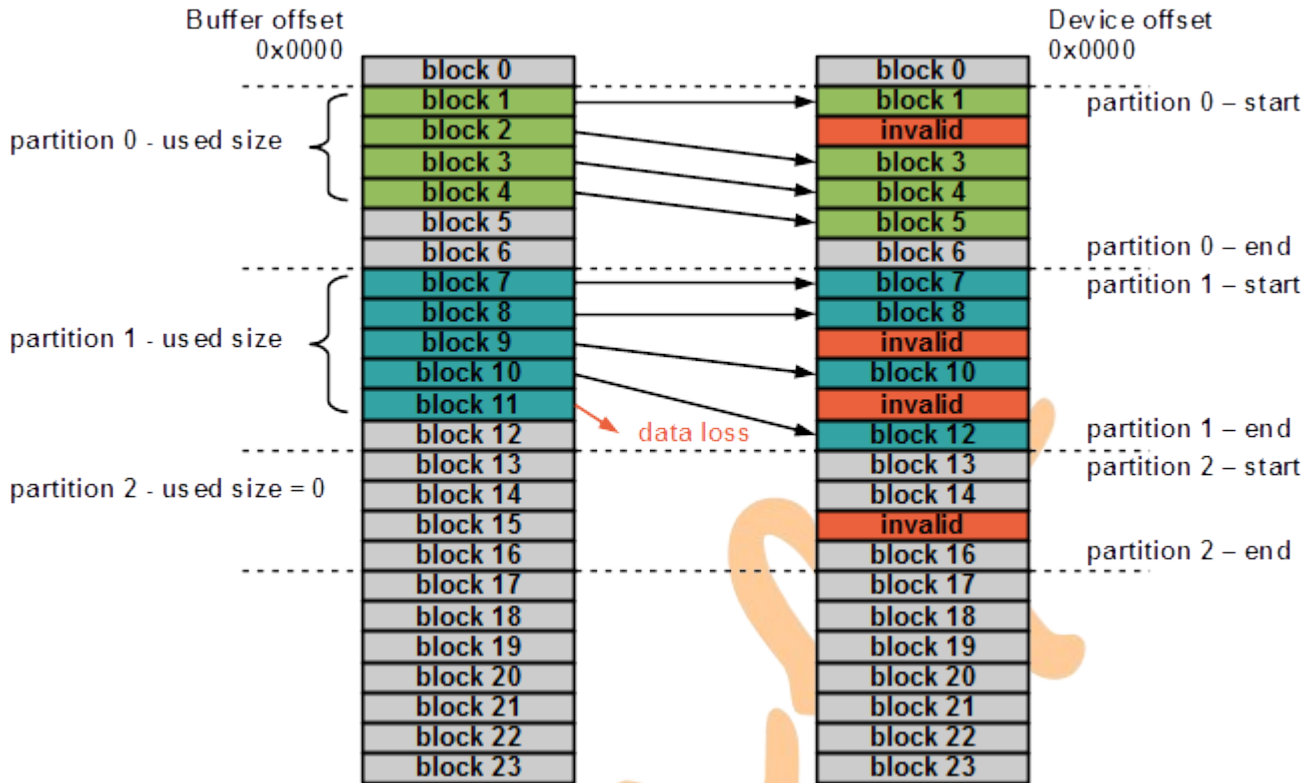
Buffer offset
0x0000

Device offset
0x0000

block 0
block 1
block 2
block 3
block 4
block 5
block 6
block 7
block 8
block 9
block 10
block 11
block 12
block 13
block 14
block 15
block 16
block 17
block 18
block 19
block 20
block 21
block 22
block 23

partition 0 - used size
partition 1 - used size
partition 2 - used size = 0

data loss

block 0
block 1
invalid
block 3
block 4
block 5
block 6
block 7
block 8
invalid
block 10
invalid
block 12
block 13
block 14
invalid
block 16
block 17
block 18
block 19
block 20
block 21
block 22
block 23

partition 0 – start
partition 0 – end
partition 1 – start
partition 1 – end
partition 2 – start
partition 2 – end